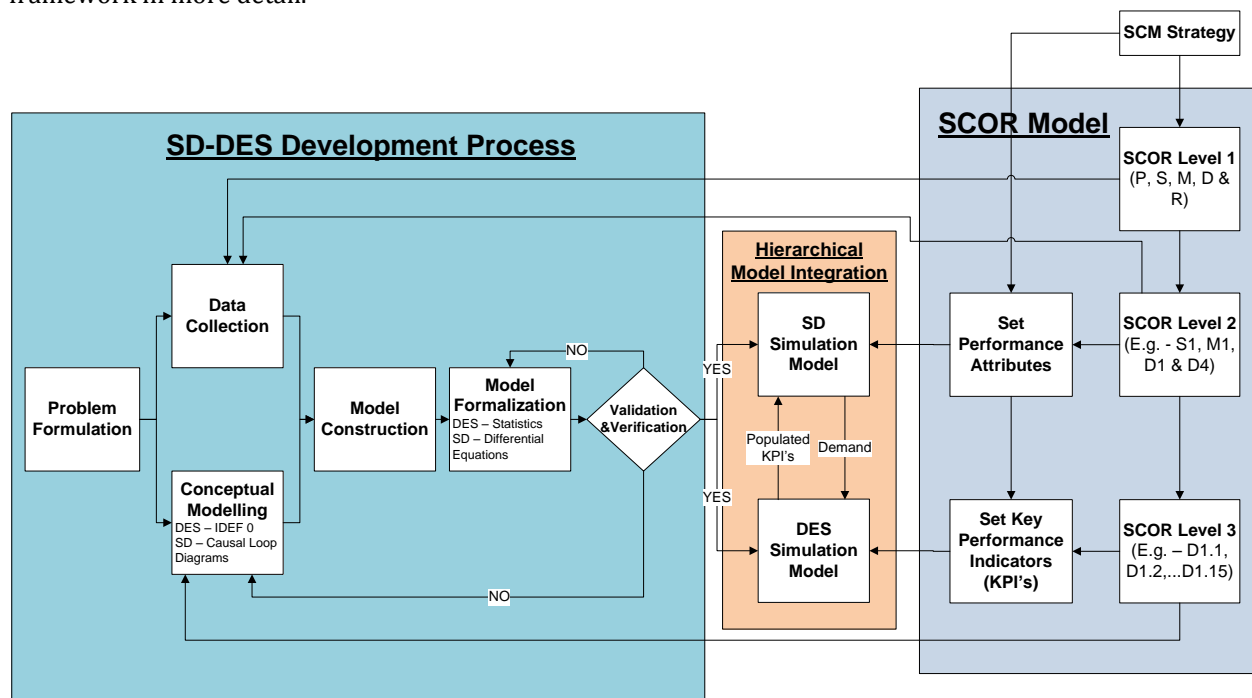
framework in more detail.

SCM Strategy

SCOR Model

SD-DES Development Process

SCOR Level 1 (P, S, M, D & R)

Hierarchical Model Integration

Data Collection

SD Simulation Model

Set Performance Attributes

SCOR Level 2 (E.g. - S1, M1, D1 & D4)

NO

YES

Problem Formulation

Model Construction

Model Formalization
DES – Statistics
SD – Differential Equations

Validation &Verification

Populated KPI's

Demand

YES

Conceptual Modelling
DES – IDEF 0
SD – Causal Loop Diagrams

DES Simulation Model

Set Key Performance Indicators (KPI's)

SCOR Level 3 (E.g. – D1.1, D1.2,...D1.15)

NO